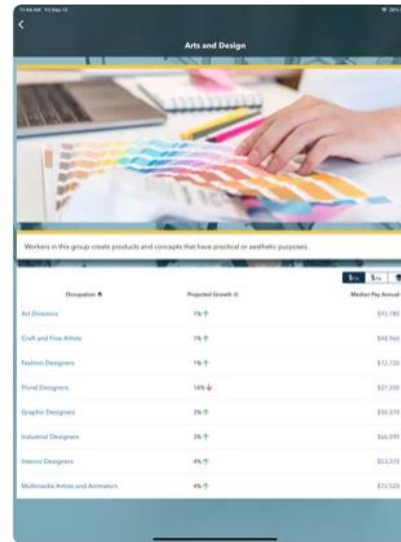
Arts and Design

Workers in this group create products and concepts that have practical or aesthetic purposes.

| Occupation | Projected Growth | Median Pay Annual |
|---|---|---|
| Art Directors | 1% | $92,780 |
| Craft and Fine Artists | 1% | $48,960 |
| Fashion Designers | 1% | $72,720 |
| Floral Designers | 14% | $27,200 |
| Graphic Designers | 3% | $50,370 |
| Industrial Designers | 3% | $66,590 |
| Interior Designers | 4% | $53,370 |
| Multimedia Artists and Animators | 4% | $72,520 |